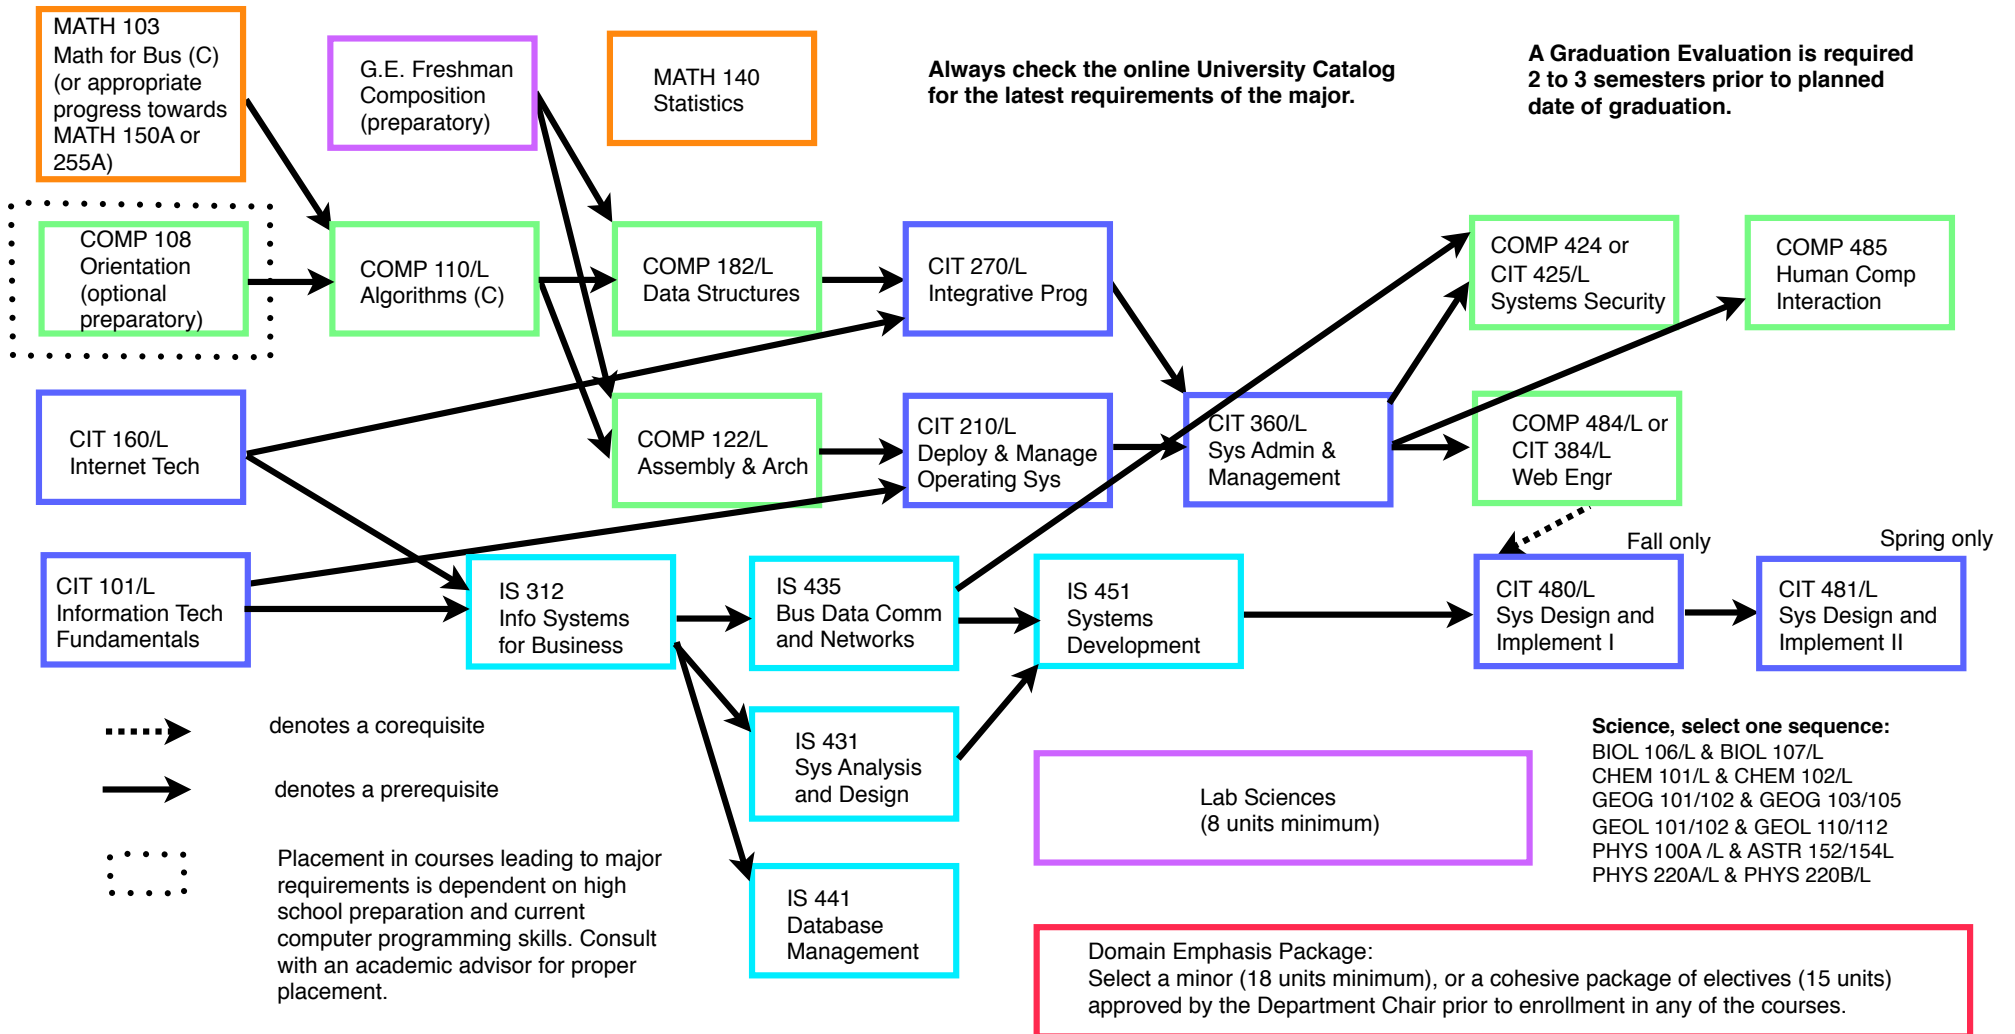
MATH 103
Math for Bus (C)
(or appropriate progress towards MATH 150A or 255A)

G.E. Freshman Composition (preparatory)

MATH 140
Statistics

**Always check the online University Catalog for the latest requirements of the major.**

**A Graduation Evaluation is required 2 to 3 semesters prior to planned date of graduation.**

COMP 108
Orientation (optional preparatory)

COMP 110/L
Algorithms (C)

COMP 182/L
Data Structures

CIT 270/L
Integrative Prog

COMP 424 or
CIT 425/L
Systems Security

COMP 485
Human Comp Interaction

CIT 160/L
Internet Tech

COMP 122/L
Assembly & Arch

CIT 210/L
Deploy & Manage Operating Sys

CIT 360/L
Sys Admin & Management

COMP 484/L or
CIT 384/L
Web Engr

Fall only

Spring only

CIT 101/L
Information Tech Fundamentals

IS 312
Info Systems for Business

IS 435
Bus Data Comm and Networks

IS 451
Systems Development

CIT 480/L
Sys Design and Implement I

CIT 481/L
Sys Design and Implement II

denotes a corequisite

denotes a prerequisite

Placement in courses leading to major requirements is dependent on high school preparation and current computer programming skills. Consult with an academic advisor for proper placement.

IS 431
Sys Analysis and Design

IS 441
Database Management

Lab Sciences
(8 units minimum)

**Science, select one sequence:**
BIOL 106/L & BIOL 107/L
CHEM 101/L & CHEM 102/L
GEOG 101/102 & GEOG 103/105
GEOL 101/102 & GEOL 110/112
PHYS 100A /L & ASTR 152/154L
PHYS 220A/L & PHYS 220B/L

Domain Emphasis Package:
Select a minor (18 units minimum), or a cohesive package of electives (15 units) approved by the Department Chair prior to enrollment in any of the courses.